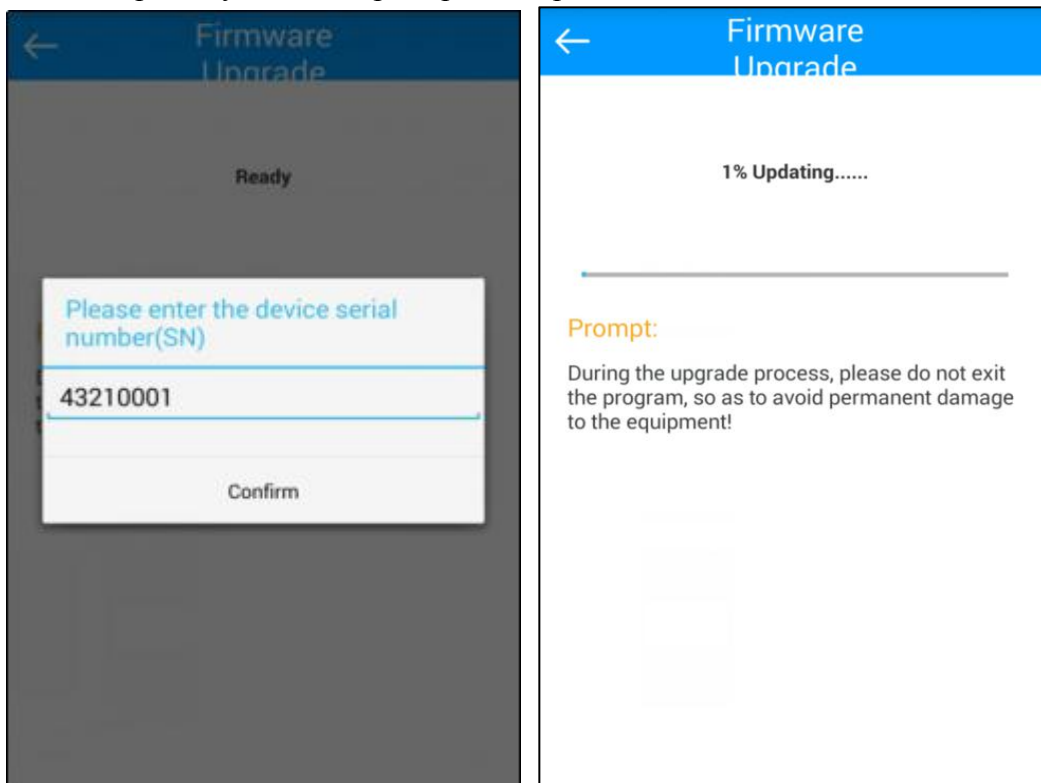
←
Firmware Upgrade

Ready

Please enter the device serial number(SN)

43210001

Confirm

←
Firmware Upgrade

1% Updating......

Prompt:

During the upgrade process, please do not exit the program, so as to avoid permanent damage to the equipment!